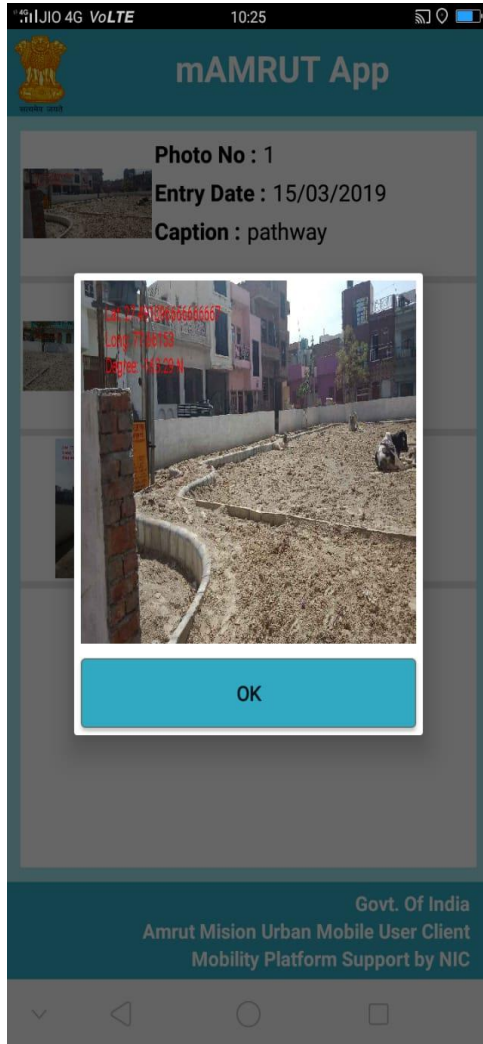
JIO 4G VoLTE 10:25

mAMRUT App

Photo No : 1
Entry Date : 15/03/2019
Caption : pathway

Lat: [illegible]
Long: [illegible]
Degree: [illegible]

OK

Govt. Of India
Amrut Mision Urban Mobile User Client
Mobility Platform Support by NIC